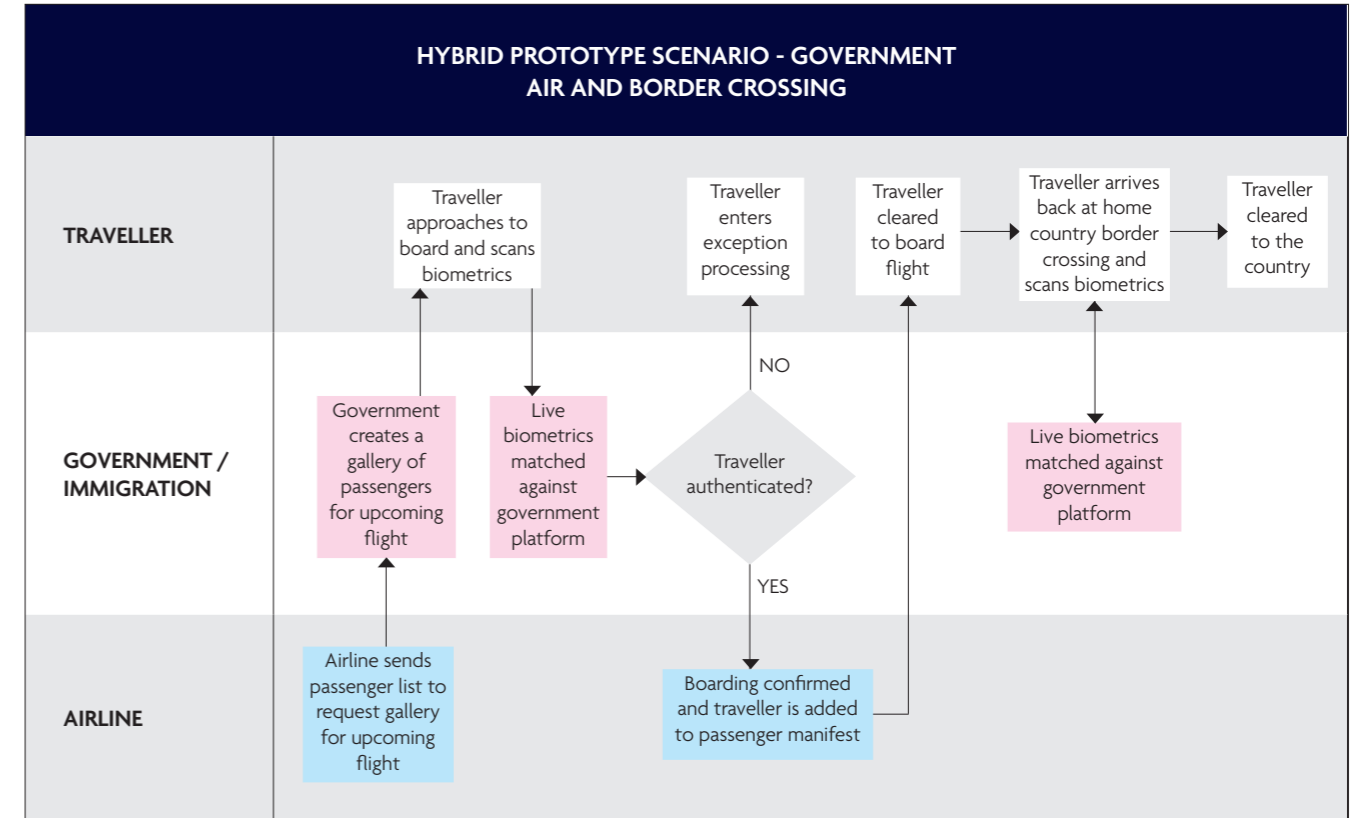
HYBRID PROTOTYPE SCENARIO - GOVERNMENT AIR AND BORDER CROSSING

TRAVELLER

Traveller approaches to board and scans biometrics

Traveller enters exception processing

Traveller cleared to board flight

Traveller arrives back at home country border crossing and scans biometrics

Traveller cleared to the country

NO

GOVERNMENT / IMMIGRATION

Government creates a gallery of passengers for upcoming flight

Live biometrics matched against government platform

Traveller authenticated?

Live biometrics matched against government platform

YES

AIRLINE

Airline sends passenger list to request gallery for upcoming flight

Boarding confirmed and traveller is added to passenger manifest